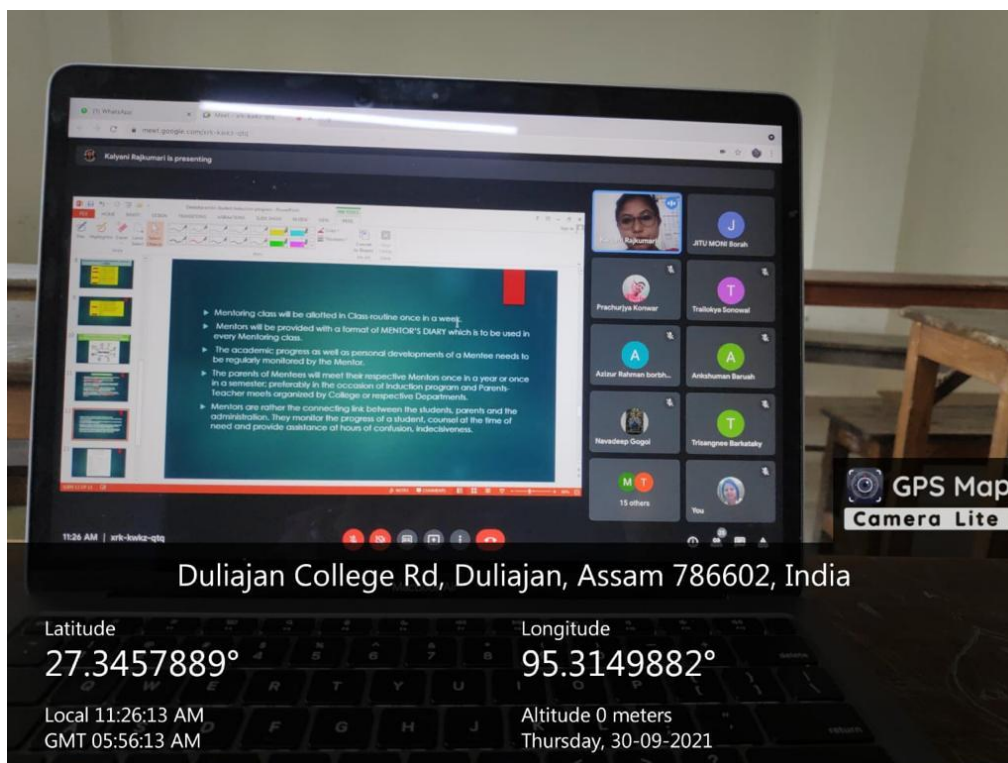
(1) WhatsApp
Meet - xrk-kwkz-qtq
meet.google.com/xrk-kwkz-qtq

Kalyani Rajkumari is presenting

▶ Mentoring class will be allotted in Class-routine once in a week.
▶ Mentors will be provided with a format of MENTOR'S DIARY which is to be used in every Mentoring class.
▶ The academic progress as well as personal developments of a Mentee needs to be regularly monitored by the Mentor.
▶ The parents of Mentees will meet their respective Mentors once in a year or once in a semester; preferably in the occasion of Induction program and Parents-Teacher meets organized by College or respective Departments.
▶ Mentors are rather the connecting link between the students, parents and the administration. They monitor the progress of a student, counsel at the time of need and provide assistance at hours of confusion, indecisiveness.

Kalyani Rajkumari
J
JITU MONI Borah
Prachurjya Konwar
T
Trailokya Sonowal
A
Azizur Rahman borbh...
A
Ankshuman Baruah
Navadeep Gogoi
T
Trisangnee Barbataky
M T
15 others
You

11:26 AM | xrk-kwkz-qtq

GPS Map Camera Lite

Duliajan College Rd, Duliajan, Assam 786602, India

Latitude
27.3457889°
Longitude
95.3149882°
Local 11:26:13 AM
GMT 05:56:13 AM
Altitude 0 meters
Thursday, 30-09-2021